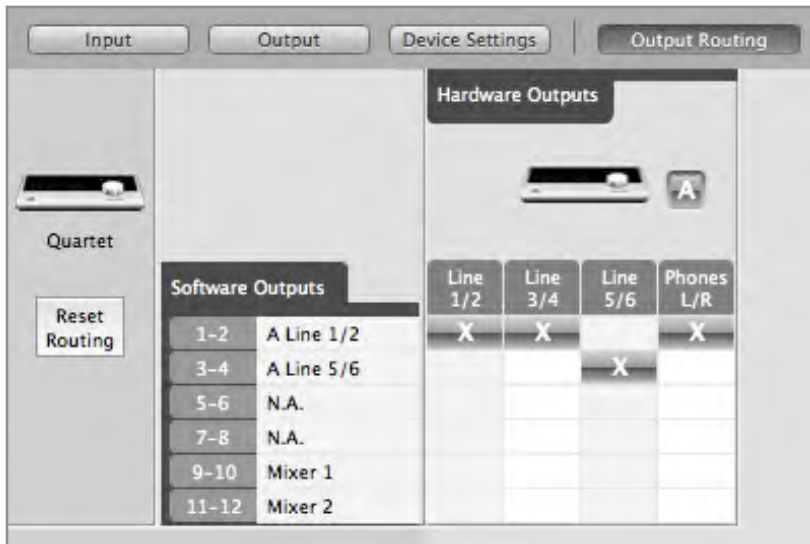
Input | Output | Device Settings | Output Routing

Quartet

Reset Routing

Hardware Outputs

A

Software Outputs

| | | Line 1/2 | Line 3/4 | Line 5/6 | Phones L/R |
|---|---|---|---|---|---|
| 1–2 | A Line 1/2 | X | X | | X |
| 3–4 | A Line 5/6 | | | X | |
| 5–6 | N.A. | | | | |
| 7–8 | N.A. | | | | |
| 9–10 | Mixer 1 | | | | |
| 11–12 | Mixer 2 | | | | |